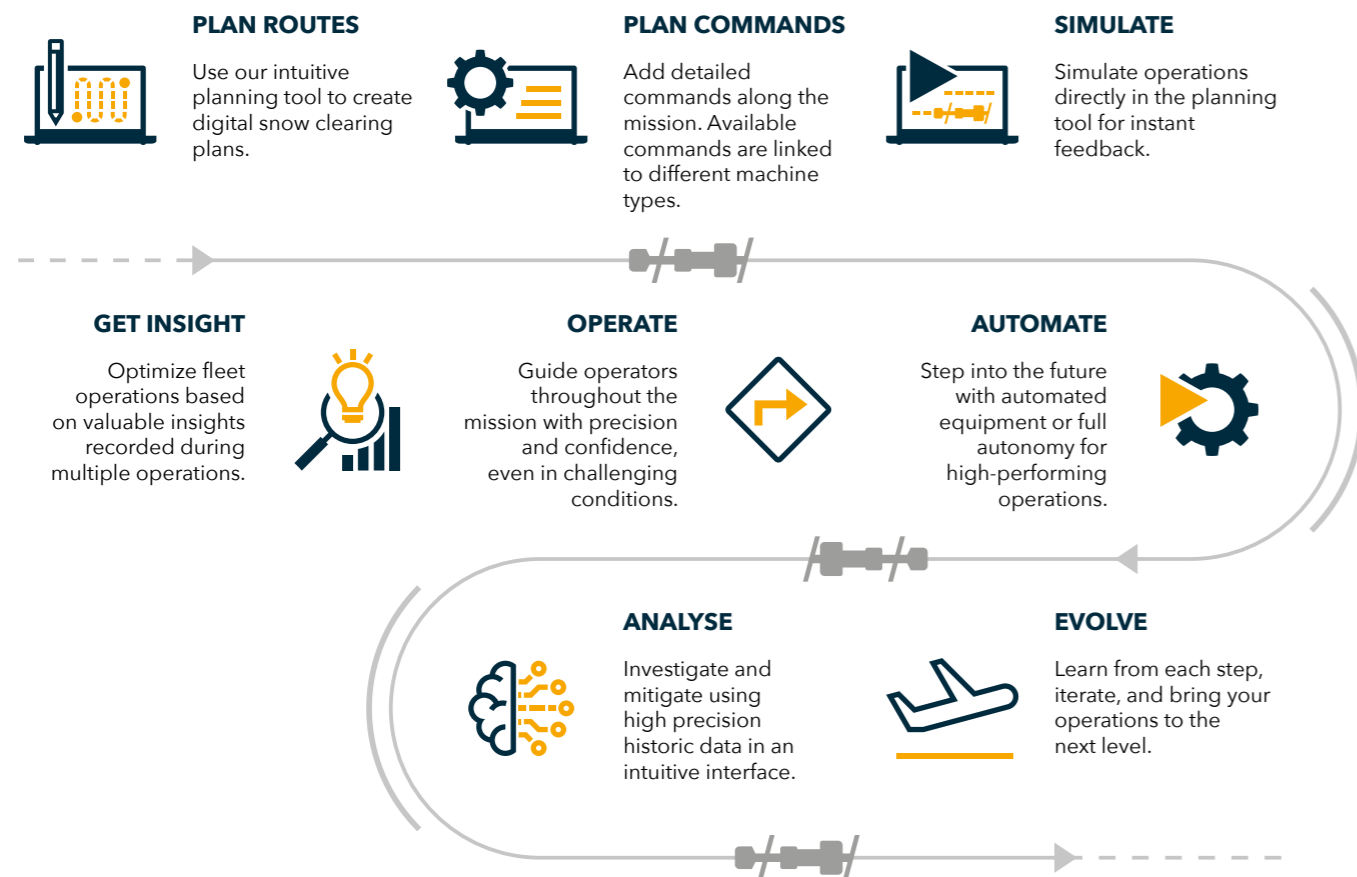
PLAN ROUTES

Use our intuitive planning tool to create digital snow clearing plans.

PLAN COMMANDS

Add detailed commands along the mission. Available commands are linked to different machine types.

SIMULATE

Simulate operations directly in the planning tool for instant feedback.

GET INSIGHT

Optimize fleet operations based on valuable insights recorded during multiple operations.

OPERATE

Guide operators throughout the mission with precision and confidence, even in challenging conditions.

AUTOMATE

Step into the future with automated equipment or full autonomy for high-performing operations.

ANALYSE

Investigate and mitigate using high precision historic data in an intuitive interface.

EVOLVE

Learn from each step, iterate, and bring your operations to the next level.